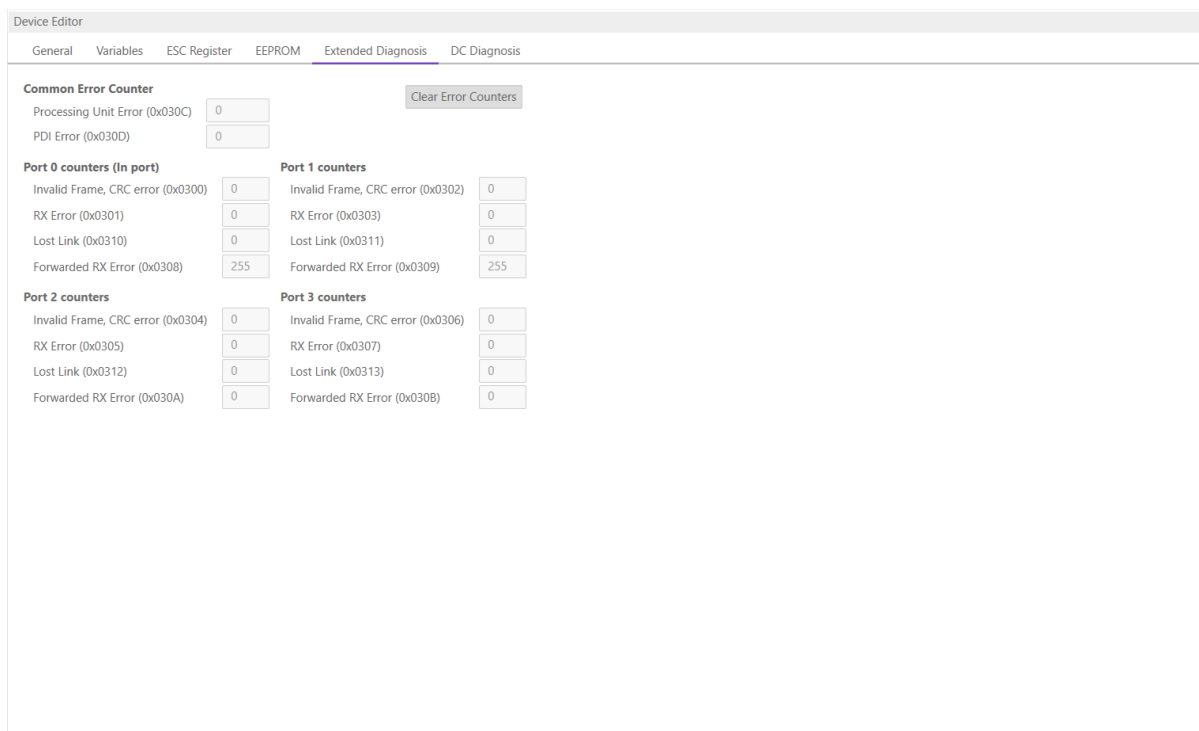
Device Editor

General Variables ESC Register EEPROM Extended Diagnosis DC Diagnosis

Common Error Counter

Clear Error Counters

Processing Unit Error (0x030C) 0

PDI Error (0x030D) 0

Port 0 counters (In port)

Invalid Frame, CRC error (0x0300) 0

RX Error (0x0301) 0

Lost Link (0x0310) 0

Forwarded RX Error (0x0308) 255

Port 1 counters

Invalid Frame, CRC error (0x0302) 0

RX Error (0x0303) 0

Lost Link (0x0311) 0

Forwarded RX Error (0x0309) 255

Port 2 counters

Invalid Frame, CRC error (0x0304) 0

RX Error (0x0305) 0

Lost Link (0x0312) 0

Forwarded RX Error (0x030A) 0

Port 3 counters

Invalid Frame, CRC error (0x0306) 0

RX Error (0x0307) 0

Lost Link (0x0313) 0

Forwarded RX Error (0x030B) 0